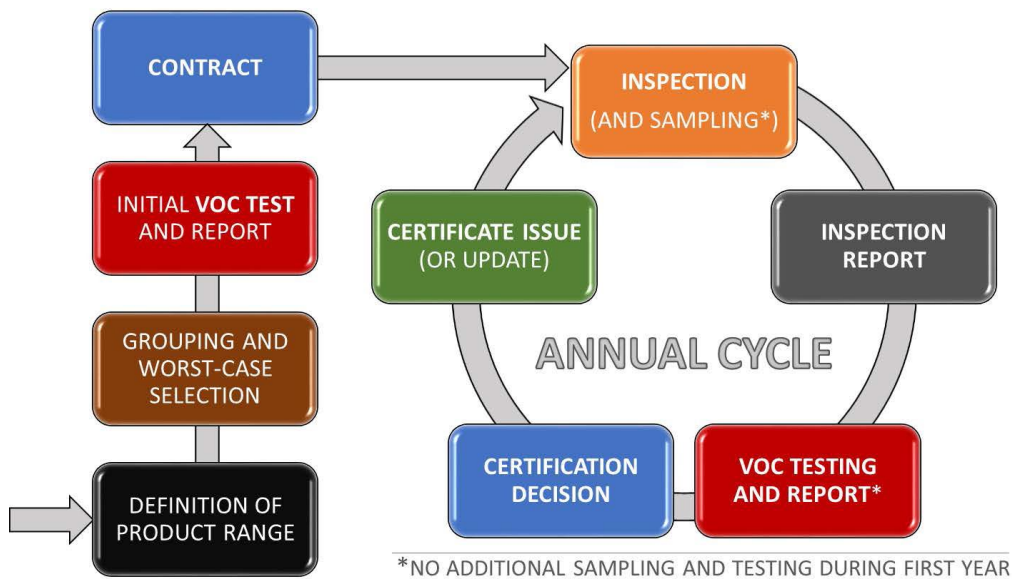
CONTRACT

INITIAL VOC TEST AND REPORT

GROUPING AND WORST-CASE SELECTION

DEFINITION OF PRODUCT RANGE

INSPECTION (AND SAMPLING*)

INSPECTION REPORT

VOC TESTING AND REPORT*

CERTIFICATION DECISION

CERTIFICATE ISSUE (OR UPDATE)

ANNUAL CYCLE

*NO ADDITIONAL SAMPLING AND TESTING DURING FIRST YEAR